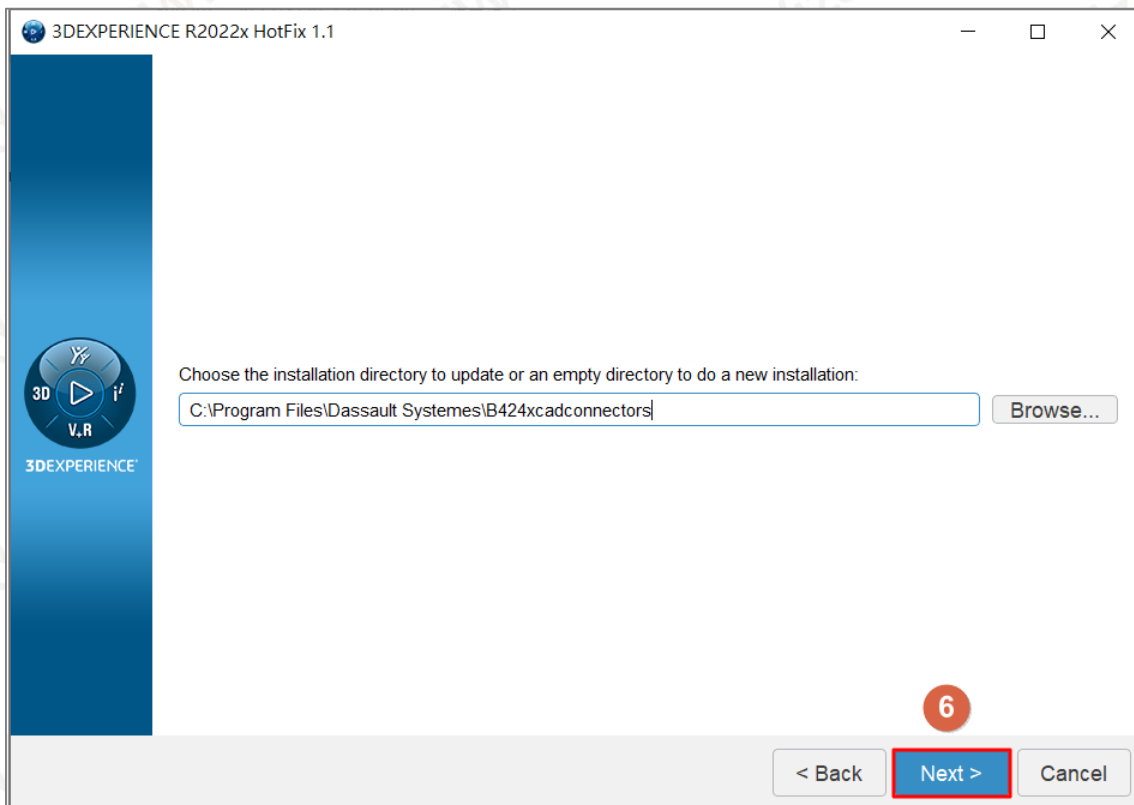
3DEXPERIENCE R2022x HotFix 1.1

3D
V,R
3DEXPERIENCE

Choose the installation directory to update or an empty directory to do a new installation:

C:\Program Files\Dassault Systemes\B424xcadconnectors

Browse...

6

< Back

Next >

Cancel